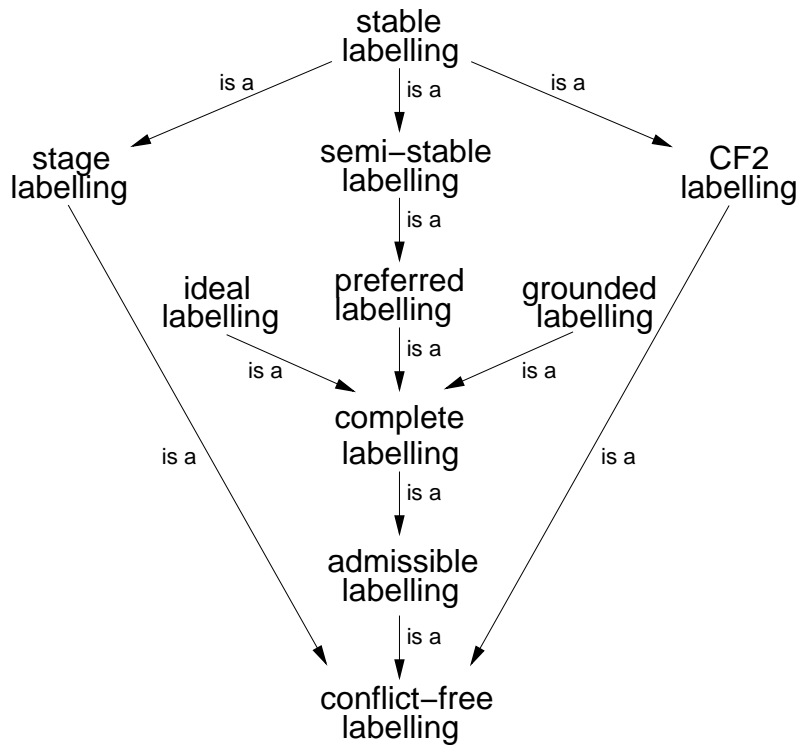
stable labelling

is a

is a

is a

stage labelling

semi–stable labelling

CF2 labelling

is a

ideal labelling

preferred labelling

grounded labelling

is a

is a

is a

complete labelling

is a

is a

is a

admissible labelling

is a

conflict–free labelling